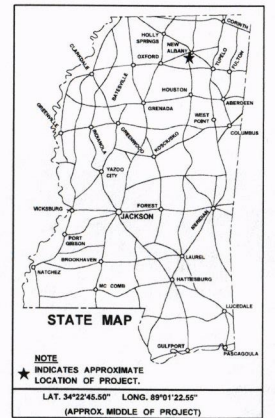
CORINTH
HOLLY SPRINGS
NEW ALBANY
TUPELO
FULTON
CLARKSDALE
OXFORD
BATESVILLE
HOUSTON
ABERDEEN
GRENADA
WEST POINT
GREENVILLE
COLUMBUS
RULEVILLE
GREENWOOD
KOSCIUSKO
YAZOO CITY
VICKSBURG
FOREST
JACKSON
MERIDIAN
PORT GIBSON
BROOKHAVEN
LAUREL
NATCHEZ
HATTIESBURG
MC COMB
LUCEDALE
GULFPORT
PASCAGOULA

STATE MAP

NOTE
★ INDICATES APPROXIMATE LOCATION OF PROJECT.

LAT. 34°22'45.50" LONG. 89°01'22.55"
(APPROX. MIDDLE OF PROJECT)